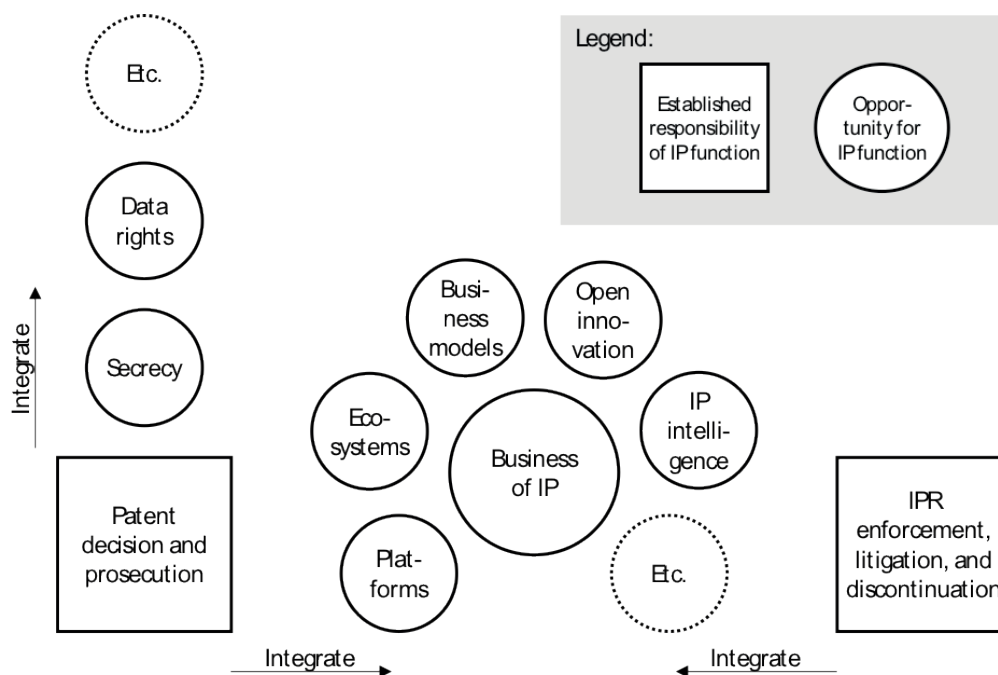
Legend:

Established responsibility of IP function

Opportunity for IP function

Etc.

Data rights

Secrecy

Integrate

Patent decision and prosecution

Business models

Open innovation

Ecosystems

Business of IP

IP intelligence

Platforms

Etc.

IPR enforcement, litigation, and discontinuation

Integrate

Integrate